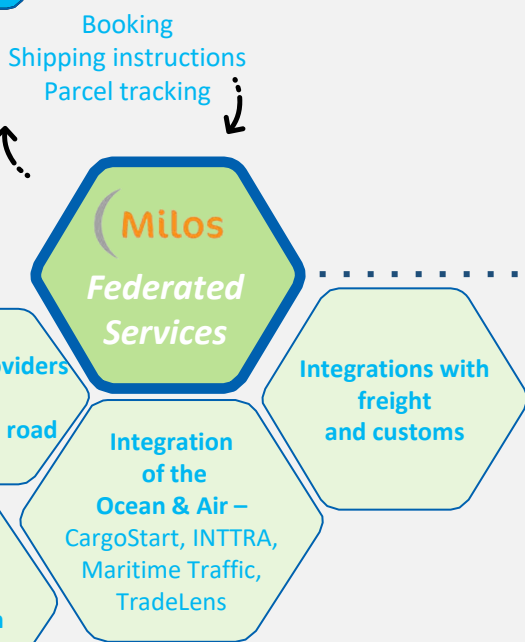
Booking
Shipping instructions
Parcel tracking

Milos
Federated Services

oviders

road

Integrations with freight and customs

Integration of the Ocean & Air – CargoStart, INTTRA, Maritime Traffic, TradeLens